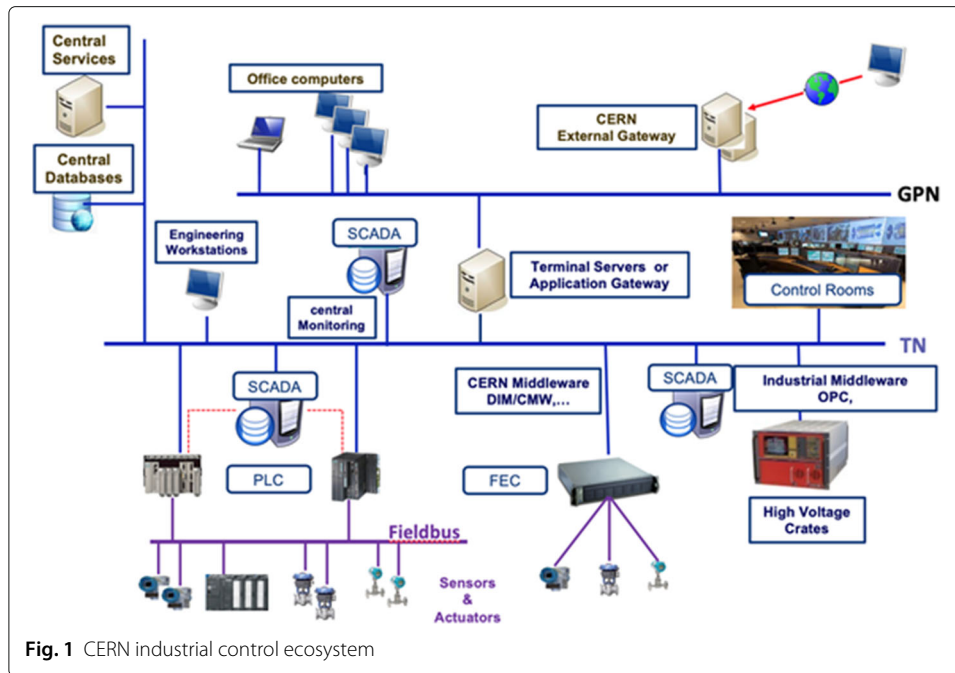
Central Services

Central Databases

Office computers

CERN External Gateway

GPN

Engineering Workstations

SCADA

Terminal Servers or Application Gateway

Control Rooms

central Monitoring

TN

SCADA

CERN Middleware DIM/CMW,...

SCADA

Industrial Middleware OPC,

PLC

FEC

High Voltage Crates

Fieldbus

Sensors & Actuators

**Fig. 1** CERN industrial control ecosystem